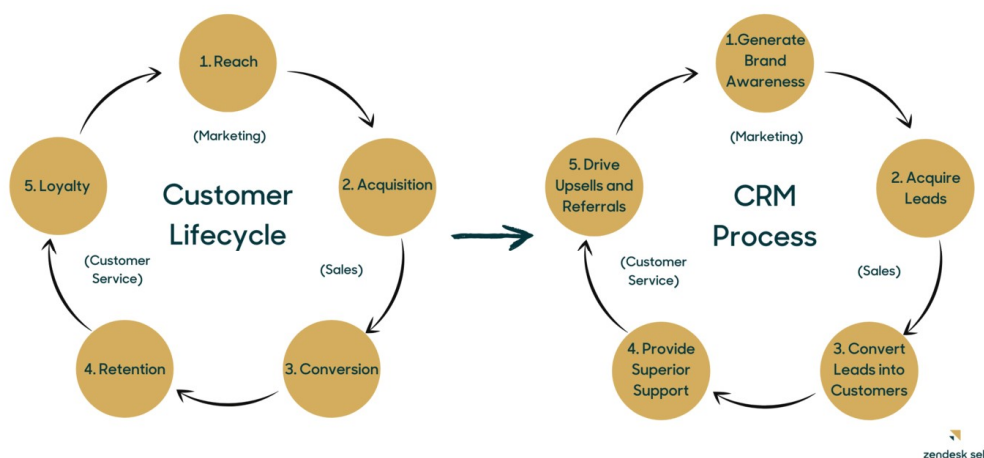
1. Reach

(Marketing)

5. Loyalty

Customer Lifecycle

2. Acquisition

(Customer Service)

(Sales)

4. Retention

3. Conversion

1.Generate Brand Awareness

(Marketing)

5. Drive Upsells and Referrals

CRM Process

2. Acquire Leads

(Customer Service)

(Sales)

4. Provide Superior Support

3. Convert Leads into Customers

zendesk sel